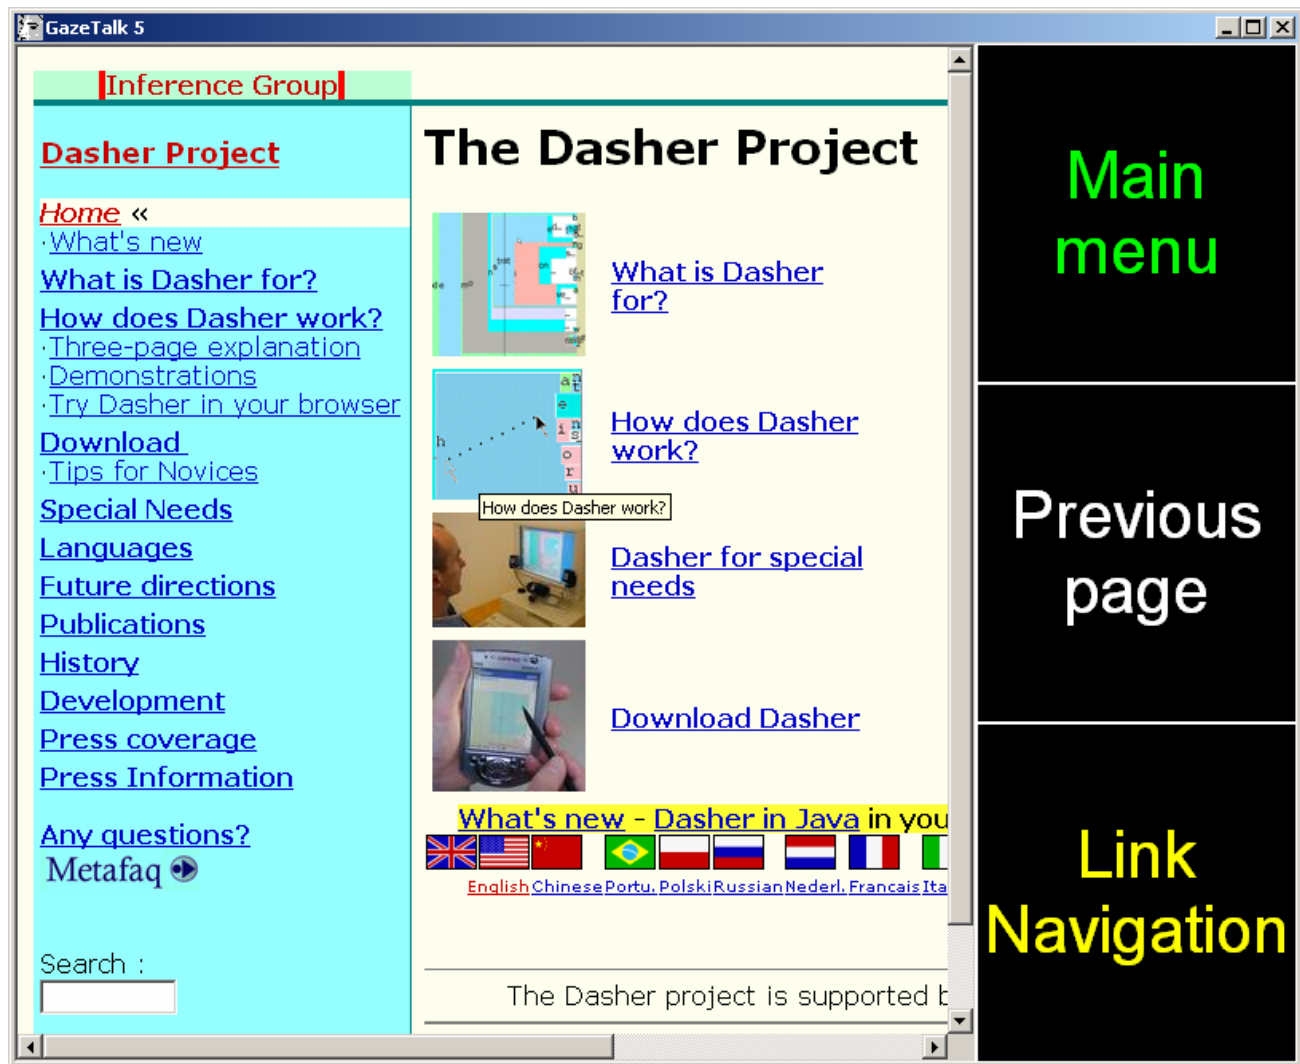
GazeTalk 5

Inference Group

Dasher Project

Home «
·What's new
What is Dasher for?
How does Dasher work?
·Three-page explanation
·Demonstrations
·Try Dasher in your browser
Download
·Tips for Novices
Special Needs
Languages
Future directions
Publications
History
Development
Press coverage
Press Information

Any questions?
Metafaq

Search :

The Dasher Project

What is Dasher for?

How does Dasher work?

How does Dasher work?

Dasher for special needs

Download Dasher

What's new - Dasher in Java in you

English Chinese Portu. Polski Russian Nederl. Francais Ita

The Dasher project is supported b

Main menu

Previous page

Link Navigation